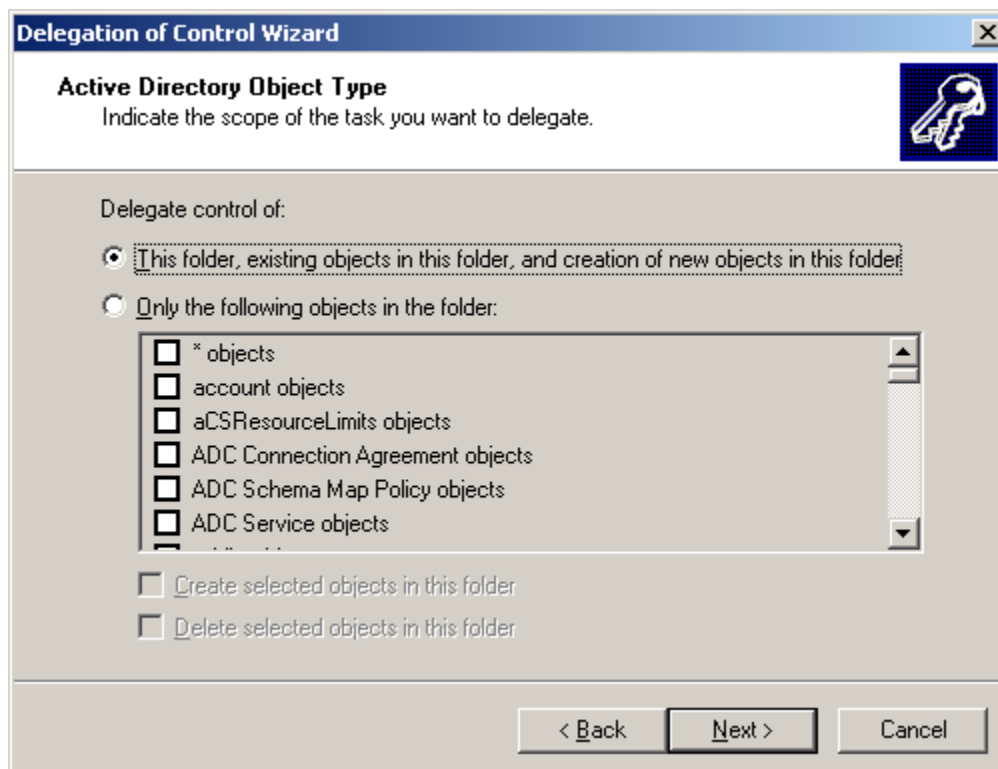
Delegation of Control Wizard

Active Directory Object Type
Indicate the scope of the task you want to delegate.

Delegate control of:

This folder, existing objects in this folder, and creation of new objects in this folder

Only the following objects in the folder:

* objects
account objects
aCSResourceLimits objects
ADC Connection Agreement objects
ADC Schema Map Policy objects
ADC Service objects
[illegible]

Create selected objects in this folder

Delete selected objects in this folder

< Back
Next >
Cancel